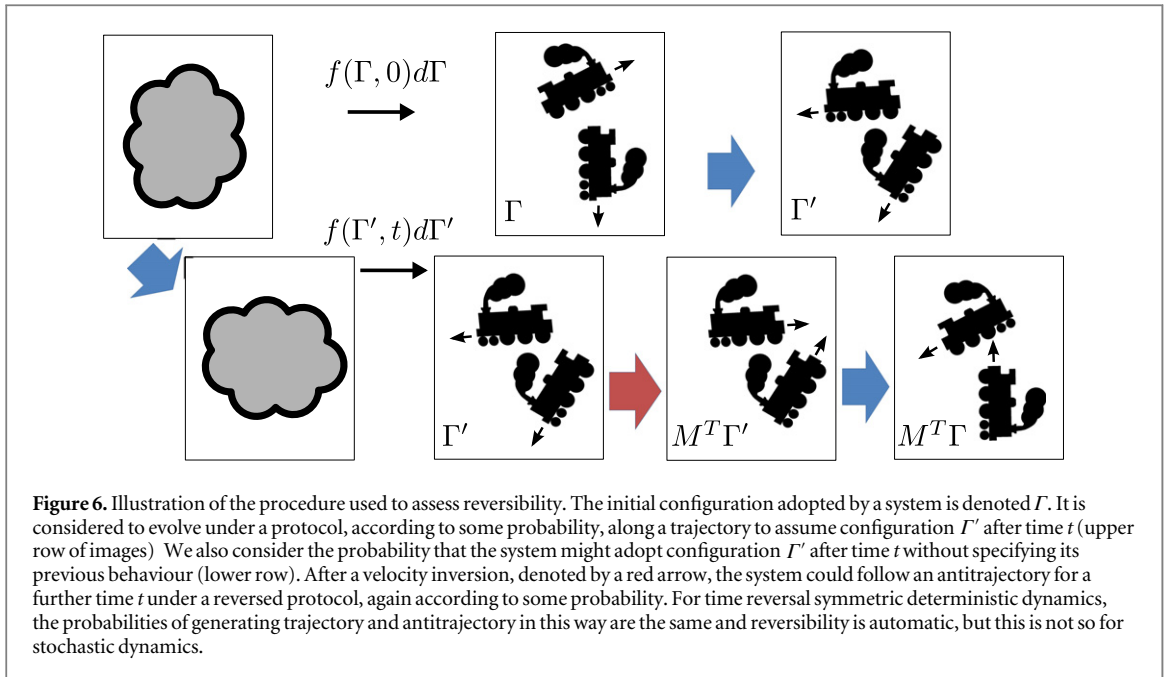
$f(\Gamma, 0)d\Gamma$

$\Gamma$

$\Gamma'$

$f(\Gamma', t)d\Gamma'$

$\Gamma'$

$M^T\Gamma'$

$M^T\Gamma$

**Figure 6.** Illustration of the procedure used to assess reversibility. The initial configuration adopted by a system is denoted $\Gamma$. It is considered to evolve under a protocol, according to some probability, along a trajectory to assume configuration $\Gamma'$ after time $t$ (upper row of images) We also consider the probability that the system might adopt configuration $\Gamma'$ after time $t$ without specifying its previous behaviour (lower row). After a velocity inversion, denoted by a red arrow, the system could follow an antitrajectory for a further time $t$ under a reversed protocol, again according to some probability. For time reversal symmetric deterministic dynamics, the probabilities of generating trajectory and antitrajectory in this way are the same and reversibility is automatic, but this is not so for stochastic dynamics.